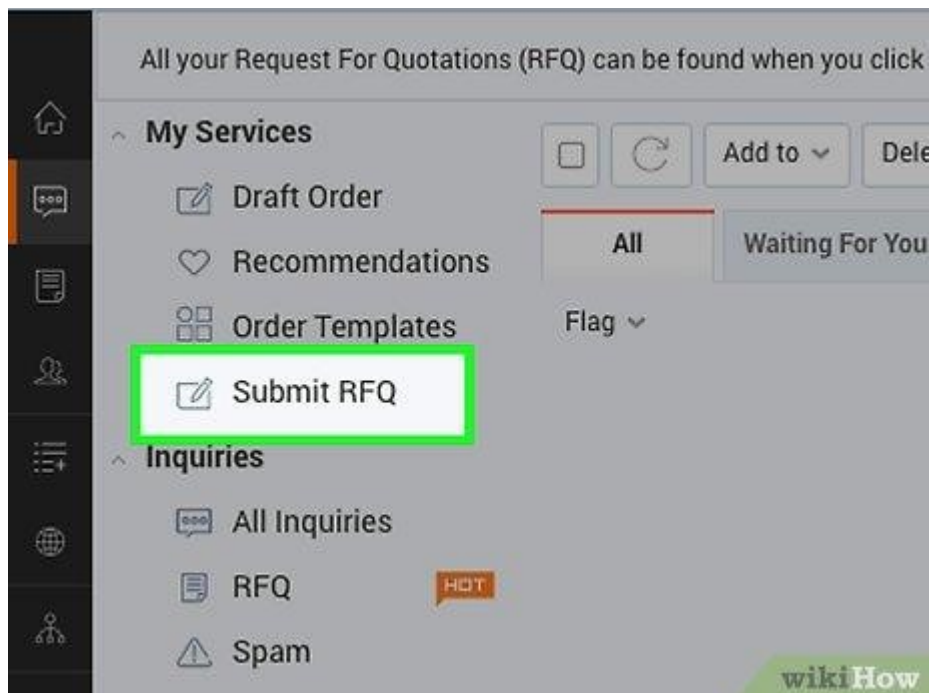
All your Request For Quotations (RFQ) can be found when you click

My Services

Draft Order

Recommendations

Order Templates

Submit RFQ

Inquiries

All Inquiries

RFQ HOT

Spam

Add to

Dele

All

Waiting For You

Flag

wikiHow